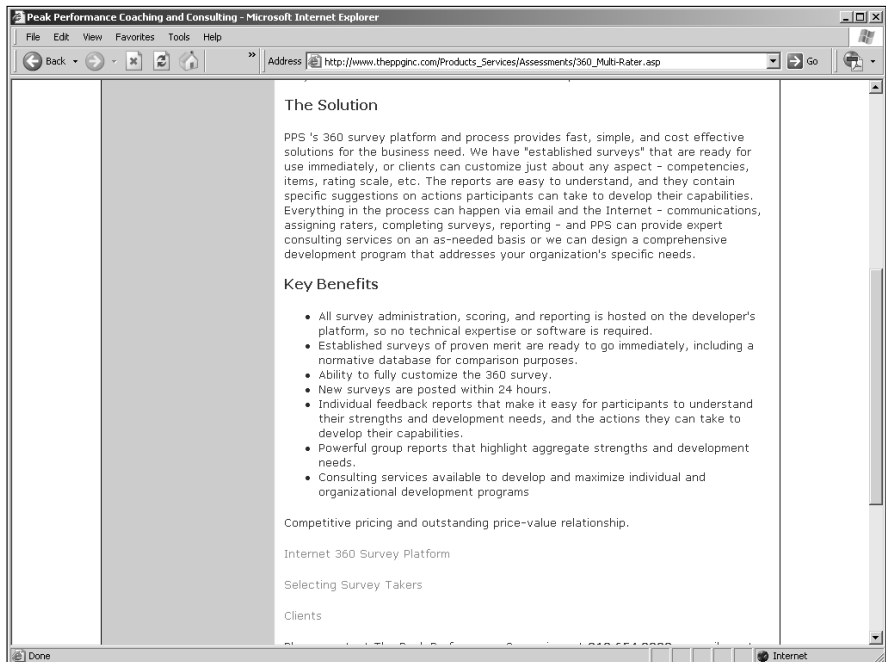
Peak Performance Coaching and Consulting - Microsoft Internet Explorer

File Edit View Favorites Tools Help

Back » Address http://www.theppginc.com/Products_Services/Assessments/360_Multi-Rater.asp Go

The Solution

PPS 's 360 survey platform and process provides fast, simple, and cost effective solutions for the business need. We have "established surveys" that are ready for use immediately, or clients can customize just about any aspect - competencies, items, rating scale, etc. The reports are easy to understand, and they contain specific suggestions on actions participants can take to develop their capabilities. Everything in the process can happen via email and the Internet - communications, assigning raters, completing surveys, reporting - and PPS can provide expert consulting services on an as-needed basis or we can design a comprehensive development program that addresses your organization's specific needs.

Key Benefits

- All survey administration, scoring, and reporting is hosted on the developer's platform, so no technical expertise or software is required.
- Established surveys of proven merit are ready to go immediately, including a normative database for comparison purposes.
- Ability to fully customize the 360 survey.
- New surveys are posted within 24 hours.
- Individual feedback reports that make it easy for participants to understand their strengths and development needs, and the actions they can take to develop their capabilities.
- Powerful group reports that highlight aggregate strengths and development needs.
- Consulting services available to develop and maximize individual and organizational development programs

Competitive pricing and outstanding price-value relationship.

Internet 360 Survey Platform

Selecting Survey Takers

Clients

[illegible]

Done

Internet